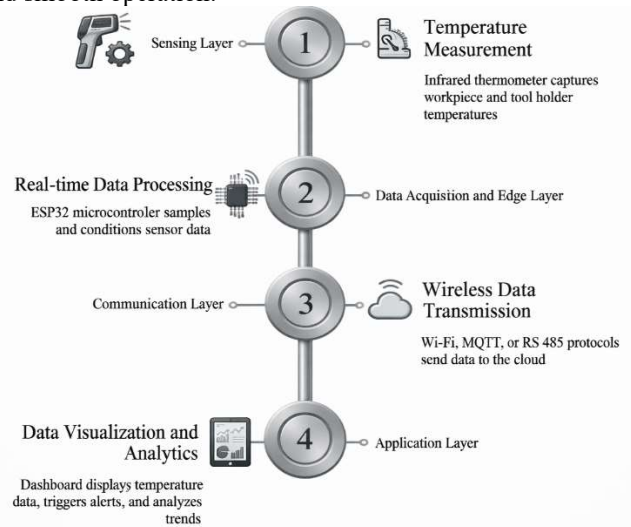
Sensing Layer

1

Temperature Measurement

Infrared thermometer captures workpiece and tool holder temperatures

Real-time Data Processing

ESP32 microcontroler samples and conditions sensor data

2

Data Acquistion and Edge Layer

Communication Layer

3

Wireless Data Transmission

Wi-Fi, MQTT, or RS 485 protocols send data to the cloud

Data Visualization and Analytics

Dashboard displays temperature data, triggers alerts, and analyzes trends

4

Application Layer